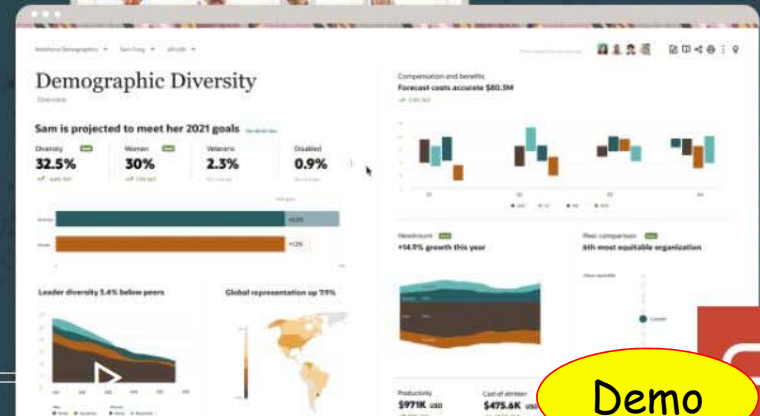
Workforce Demographics ▾ Sam Fong ▾ All ▾

Demographic Diversity
Overview

Sam is projected to meet her 2021 goals

Diversity
32.5%

Women
30%

Veterans
2.3%

Disabled
0.9%

+53%
+12%

Leader diversity 5.4% below peers

Global representation up 11%

Compensation and benefits
Forecast costs accurate $80.3M

Headcount
+14.9% growth this year

Peer comparison
6th most equitable organization

Productivity
$971K USD

Cost of attrition
$475.6K USD

Demo